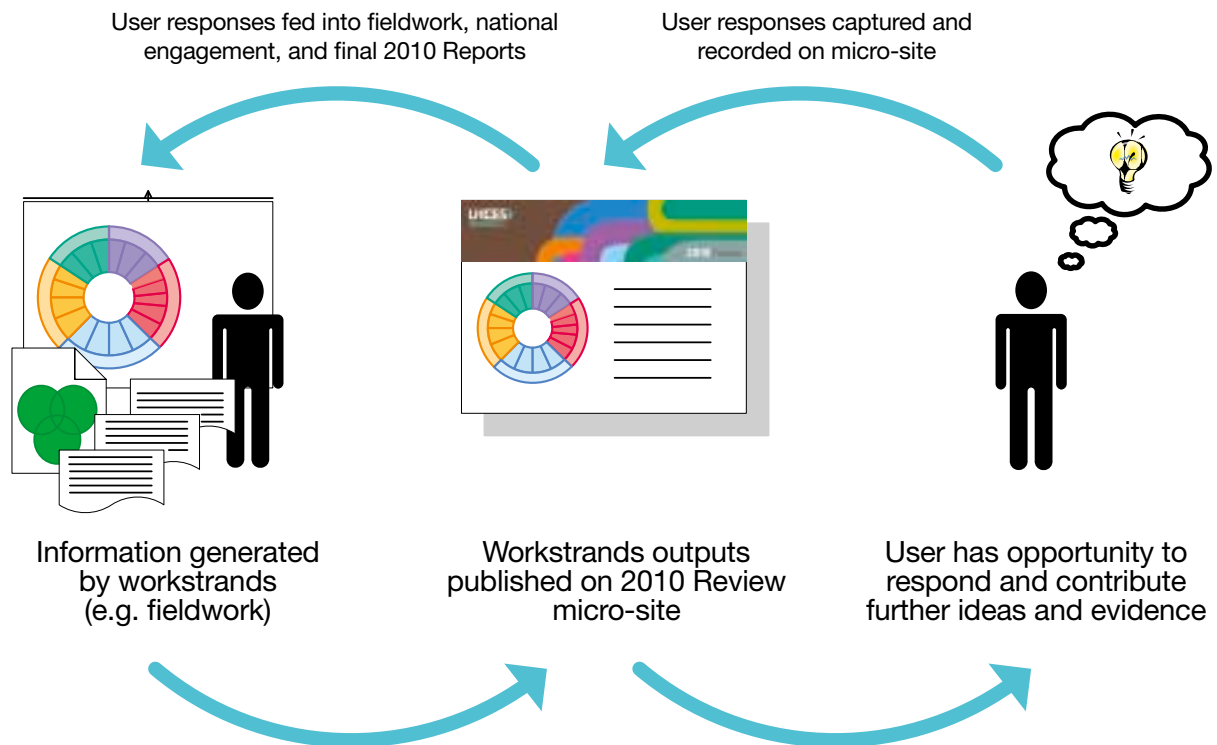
User responses fed into fieldwork, national engagement, and final 2010 Reports

User responses captured and recorded on micro-site

UKCES

2010

Information generated by workstrands (e.g. fieldwork)

Workstrands outputs published on 2010 Review micro-site

User has opportunity to respond and contribute further ideas and evidence